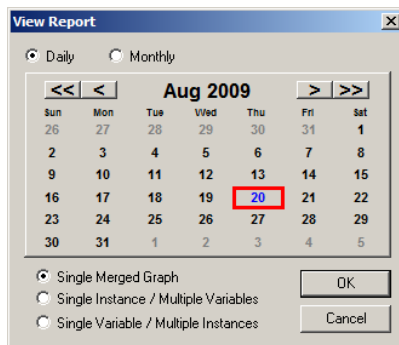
View Report

Daily Monthly

<< < Aug 2009 > >>

| Sun | Mon | Tue | Wed | Thu | Fri | Sat |
|---|---|---|---|---|---|---|
| 26 | 27 | 28 | 29 | 30 | 31 | 1 |
| 2 | 3 | 4 | 5 | 6 | 7 | 8 |
| 9 | 10 | 11 | 12 | 13 | 14 | 15 |
| 16 | 17 | 18 | 19 | 20 | 21 | 22 |
| 23 | 24 | 25 | 26 | 27 | 28 | 29 |
| 30 | 31 | 1 | 2 | 3 | 4 | 5 |

Single Merged Graph
Single Instance / Multiple Variables
Single Variable / Multiple Instances

OK
Cancel